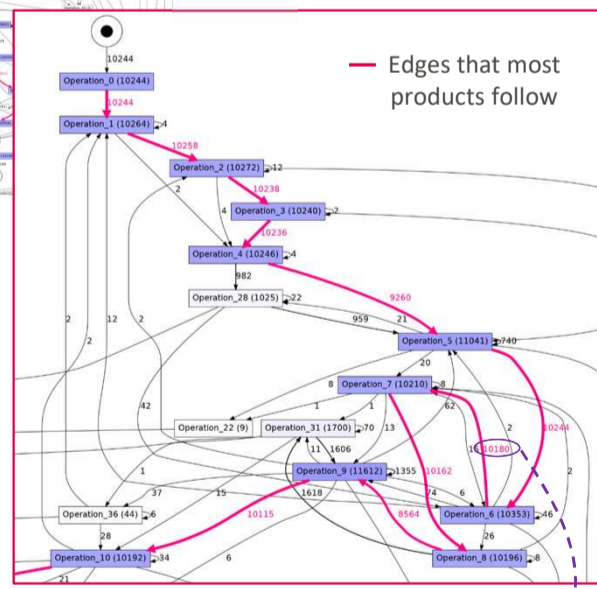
Edges that most products follow

10244
Operation_0 (10244)
10244
Operation_1 (10264)
4
10258
Operation_2 (10272)
12
2
10238
4
Operation_3 (10240)
2
10236
Operation_4 (10246)
4
982
Operation_28 (1025)
22
9260
959
21
2
12
2
2
Operation_5 (11041)
740
20
8
Operation_7 (10210)
8
42
1
1
62
Operation_22 (9)
Operation_31 (1700)
70
13
2
10244
11
1606
10180
1
Operation_9 (11612)
1355
10162
37
15
1618
74
6
2
Operation_36 (44)
6
10115
8564
Operation_6 (10353)
46
28
26
Operation_10 (10192)
34
6
Operation_8 (10196)
8
21